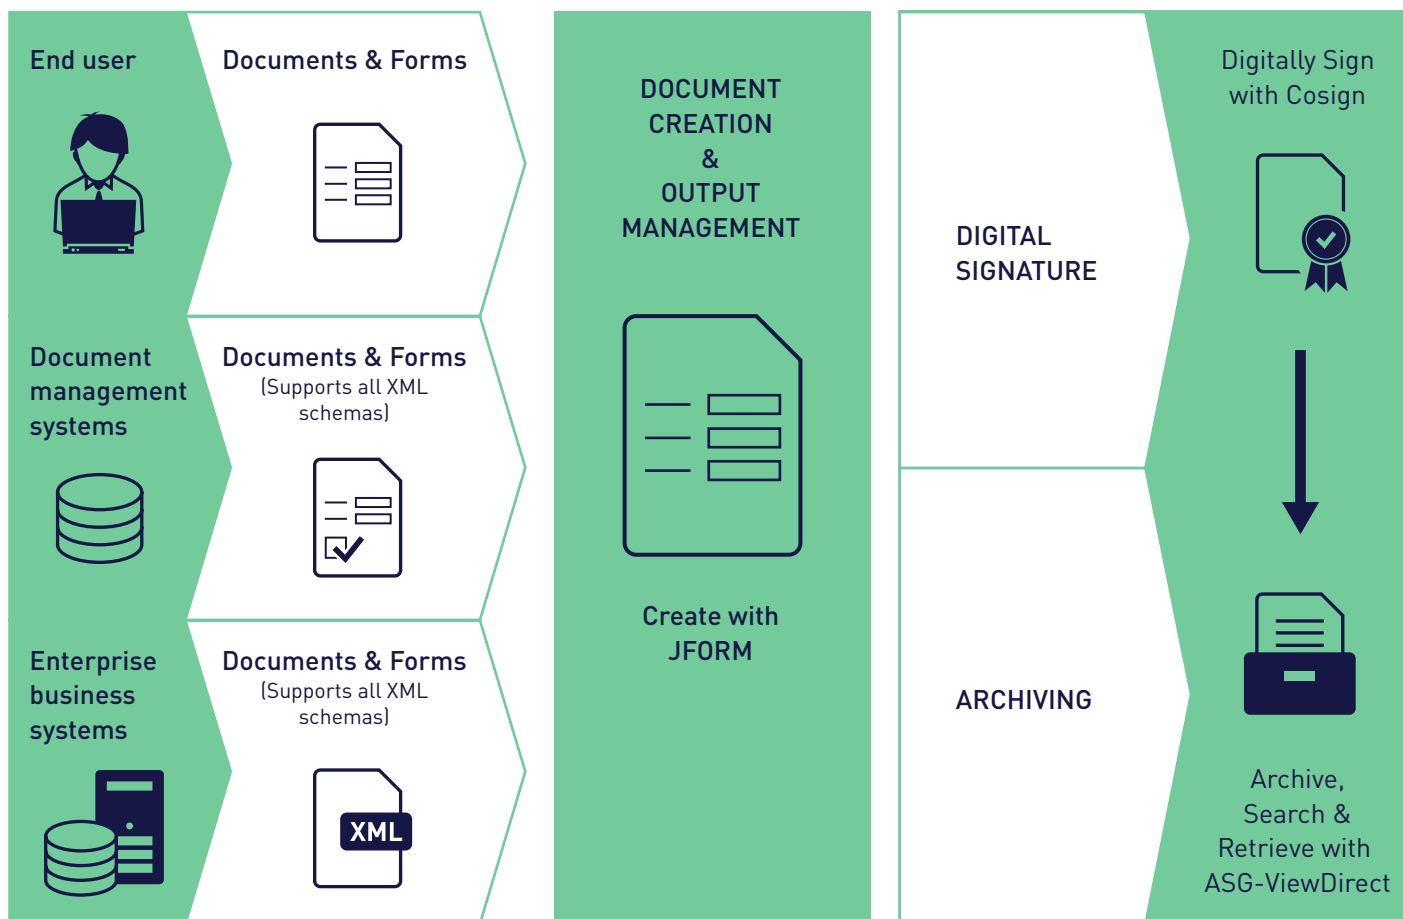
End user

Documents & Forms

Document management systems

Documents & Forms
(Supports all XML schemas)

Enterprise business systems

Documents & Forms
(Supports all XML schemas)

XML

DOCUMENT CREATION & OUTPUT MANAGEMENT

Create with JFORM

DIGITAL SIGNATURE

Digitally Sign with Cosign

ARCHIVING

Archive, Search & Retrieve with ASG-ViewDirect